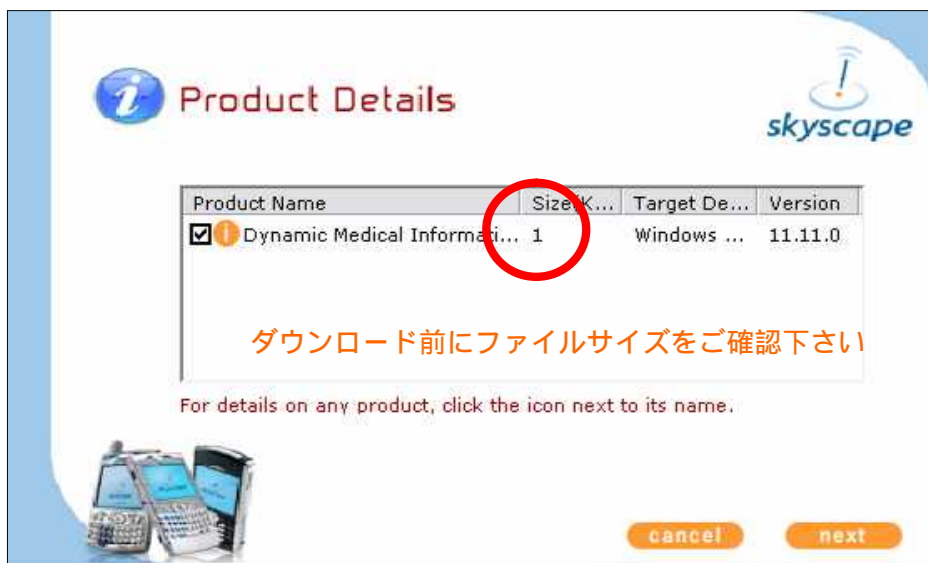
Product Details

skyscape

| Product Name | Size(K... | Target De... | Version |
|---|---|---|---|
| Dynamic Medical Informati... | 1 | Windows ... | 11.11.0 |

ダウンロード前にファイルサイズをご確認下さい

For details on any product, click the icon next to its name.

cancel

next